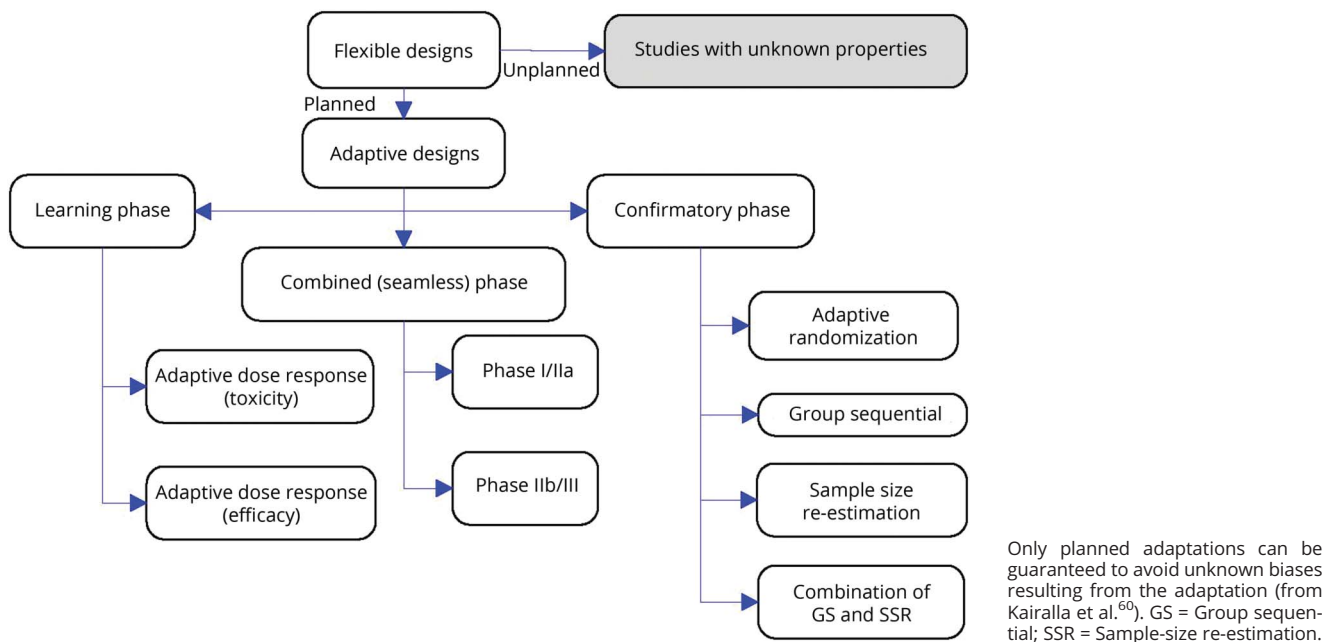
Flexible designs

Unplanned

Studies with unknown properties

Planned

Adaptive designs

Learning phase

Confirmatory phase

Combined (seamless) phase

Adaptive dose response (toxicity)

Adaptive dose response (efficacy)

Phase I/IIa

Phase IIb/III

Adaptive randomization

Group sequential

Sample size re-estimation

Combination of GS and SSR

Only planned adaptations can be guaranteed to avoid unknown biases resulting from the adaptation (from Kairalla et al.$^{60}$). GS = Group sequential; SSR = Sample-size re-estimation.